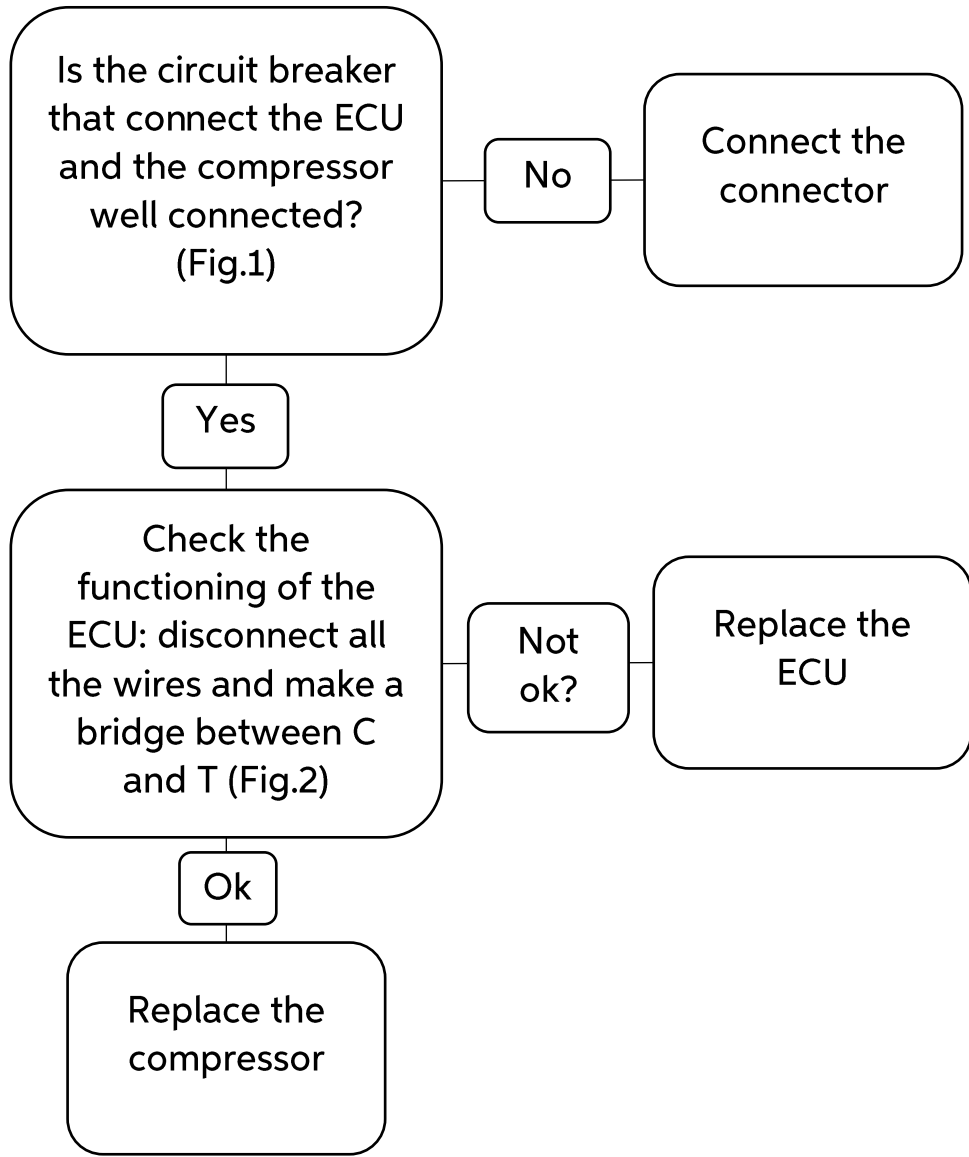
Is the circuit breaker that connect the ECU and the compressor well connected? (Fig.1)

No

Connect the connector

Yes

Check the functioning of the ECU: disconnect all the wires and make a bridge between C and T (Fig.2)

Not ok?

Replace the ECU

Ok

Replace the compressor